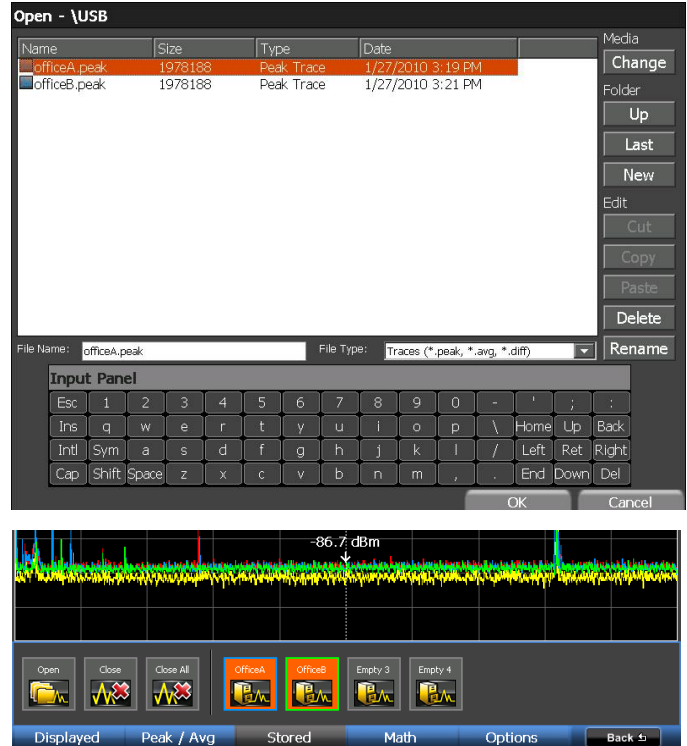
Open - \USB

| Name | Size | Type | Date |
|---|---|---|---|
| officeA.peak | 1978188 | Peak Trace | 1/27/2010 3:19 PM |
| officeB.peak | 1978188 | Peak Trace | 1/27/2010 3:21 PM |

Media
Change
Folder
Up
Last
New
Edit
Cut
Copy
Paste
Delete
Rename

File Name: officeA.peak
File Type: Traces (*.peak, *.avg, *.diff)

Input Panel

| Esc | 1 | 2 | 3 | 4 | 5 | 6 | 7 | 8 | 9 | 0 | - | ' | ; | : |
|---|---|---|---|---|---|---|---|---|---|---|---|---|---|---|
| Ins | q | w | e | r | t | y | u | i | o | p | \ | Home | Up | Back |
| Intl | Sym | a | s | d | f | g | h | j | k | l | / | Left | Ret | Right |
| Cap | Shift | Space | z | x | c | v | b | n | m | , | . | End | Down | Del |

OK
Cancel

-86.7 dBm

Open
Close
Close All
OfficeA
OfficeB
Empty 3
Empty 4

Displayed
Peak / Avg
Stored
Math
Options
Back